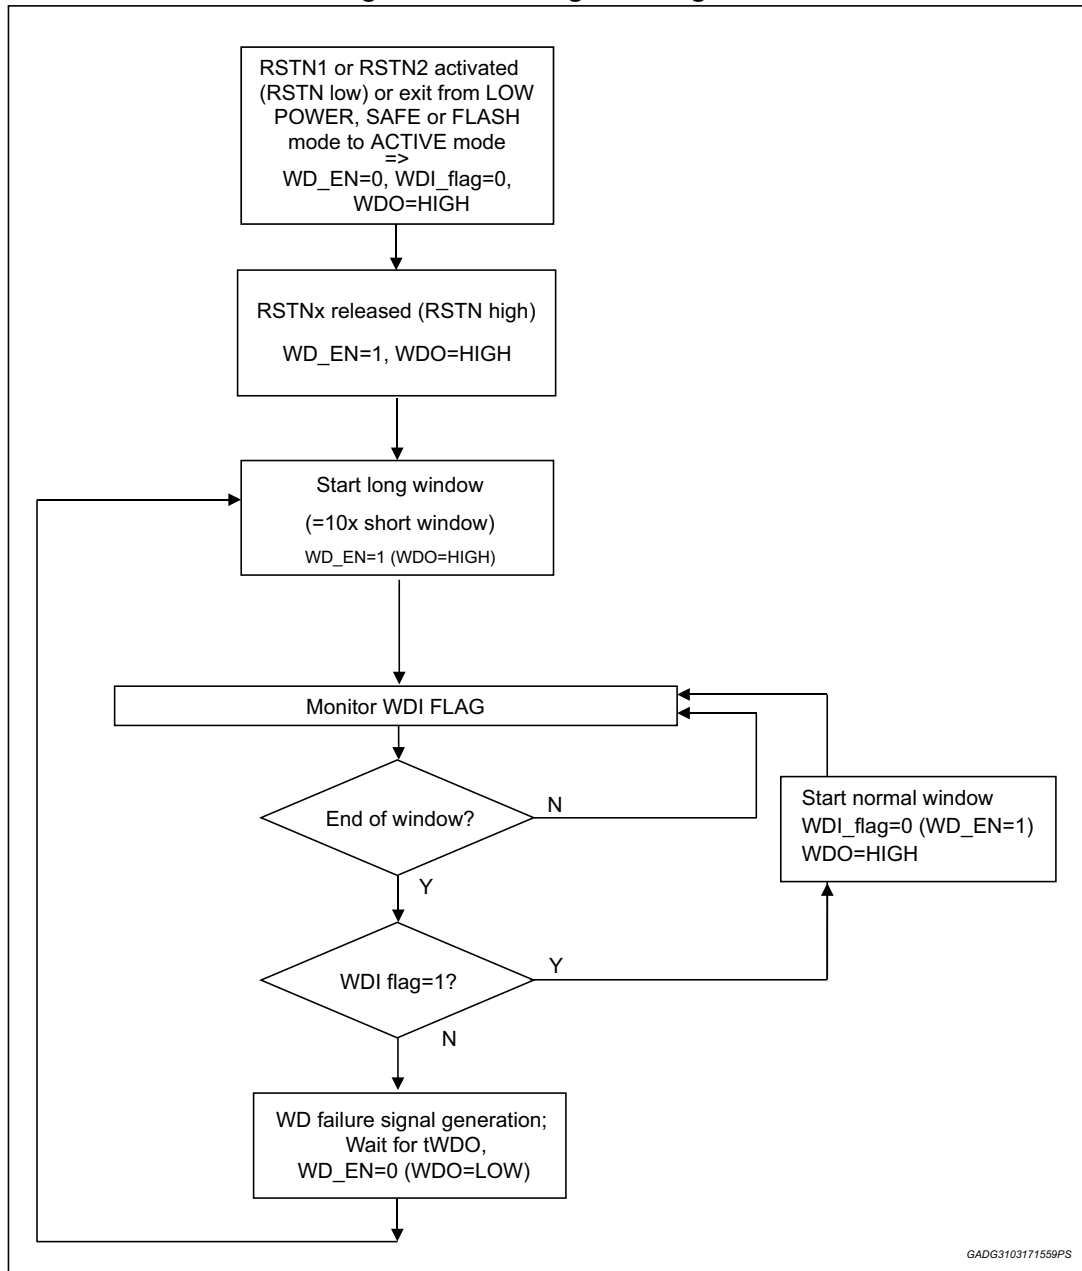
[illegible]

RSTN1 or RSTN2 activated (RSTN low) or exit from LOW POWER, SAFE or FLASH mode to ACTIVE mode => WD_EN=0, WDI_flag=0, WDO=HIGH

RSTNx released (RSTN high)

WD_EN=1, WDO=HIGH

Start long window

(=10x short window)

WD_EN=1 (WDO=HIGH)

Monitor WDI FLAG

End of window?

N

Y

Start normal window
WDI_flag=0 (WD_EN=1)
WDO=HIGH

WDI flag=1?

Y

N

WD failure signal generation; Wait for tWDO, WD_EN=0 (WDO=LOW)

GADG3103171559PS